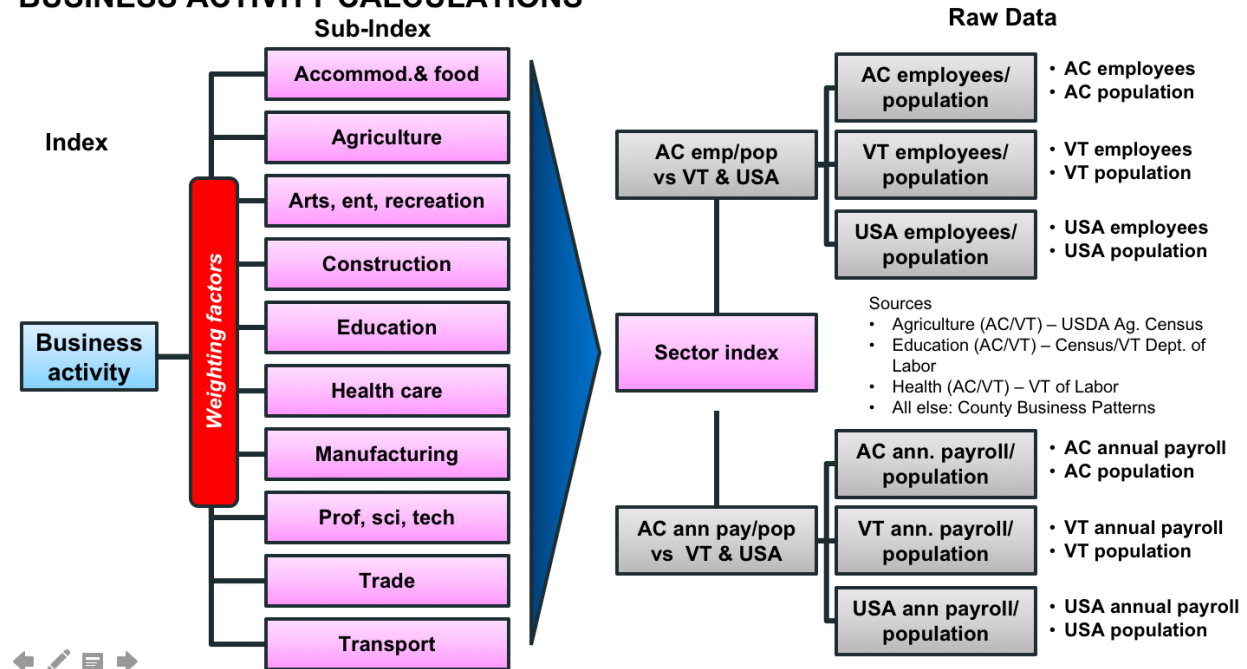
BUSINESS ACTIVITY CALCULATIONS

Sub-Index

Raw Data

Index

Business activity

Weighting factors

Accommod.& food

Agriculture

Arts, ent, recreation

Construction

Education

Health care

Manufacturing

Prof, sci, tech

Trade

Transport

AC emp/pop vs VT & USA

Sector index

AC ann pay/pop vs VT & USA

AC employees/ population

VT employees/ population

USA employees/ population

• AC employees
• AC population

• VT employees
• VT population

• USA employees
• USA population

Sources
• Agriculture (AC/VT) – USDA Ag. Census
• Education (AC/VT) – Census/VT Dept. of Labor
• Health (AC/VT) – VT of Labor
• All else: County Business Patterns

AC ann. payroll/ population

VT ann. payroll/ population

USA ann payroll/ population

• AC annual payroll
• AC population

• VT annual payroll
• VT population

• USA annual payroll
• USA population